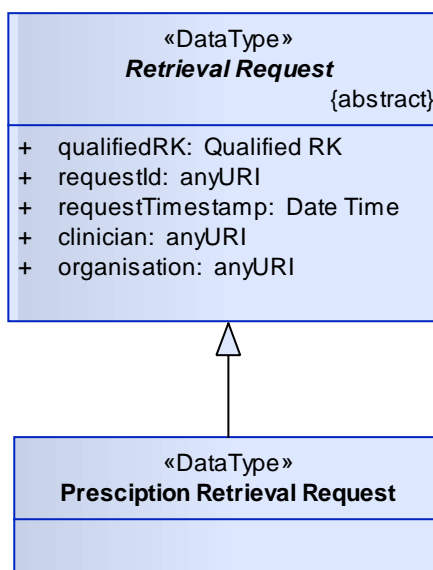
«DataType»
Retrieval Request
{abstract}

+ qualifiedRK: Qualified RK
+ requestId: anyURI
+ requestTimestamp: Date Time
+ clinician: anyURI
+ organisation: anyURI

«DataType»
Presciption Retrieval Request